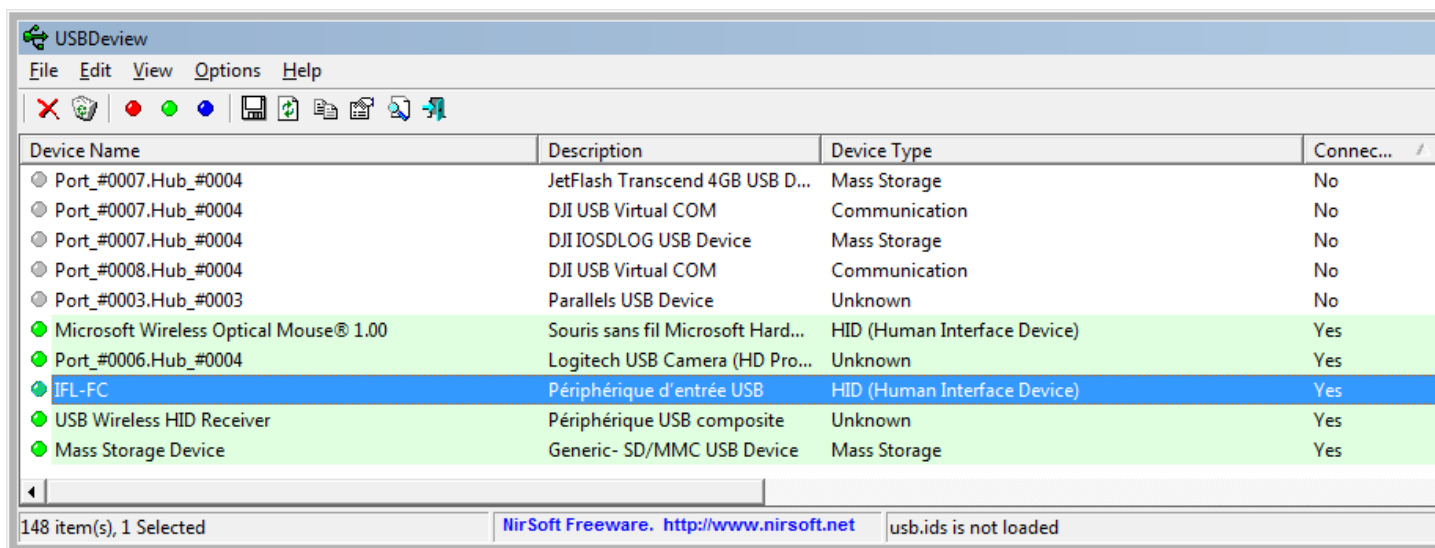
USBDeview

File Edit View Options Help

| Device Name | Description | Device Type | Connec... |
|---|---|---|---|
| Port_#0007.Hub_#0004 | JetFlash Transcend 4GB USB D... | Mass Storage | No |
| Port_#0007.Hub_#0004 | DJI USB Virtual COM | Communication | No |
| Port_#0007.Hub_#0004 | DJI IOSDLOG USB Device | Mass Storage | No |
| Port_#0008.Hub_#0004 | DJI USB Virtual COM | Communication | No |
| Port_#0003.Hub_#0003 | Parallels USB Device | Unknown | No |
| Microsoft Wireless Optical Mouse® 1.00 | Souris sans fil Microsoft Hard... | HID (Human Interface Device) | Yes |
| Port_#0006.Hub_#0004 | Logitech USB Camera (HD Pro... | Unknown | Yes |
| IFL-FC | Périphérique d'entrée USB | HID (Human Interface Device) | Yes |
| USB Wireless HID Receiver | Périphérique USB composite | Unknown | Yes |
| Mass Storage Device | Generic- SD/MMC USB Device | Mass Storage | Yes |

148 item(s), 1 Selected | NirSoft Freeware. http://www.nirsoft.net | usb.ids is not loaded